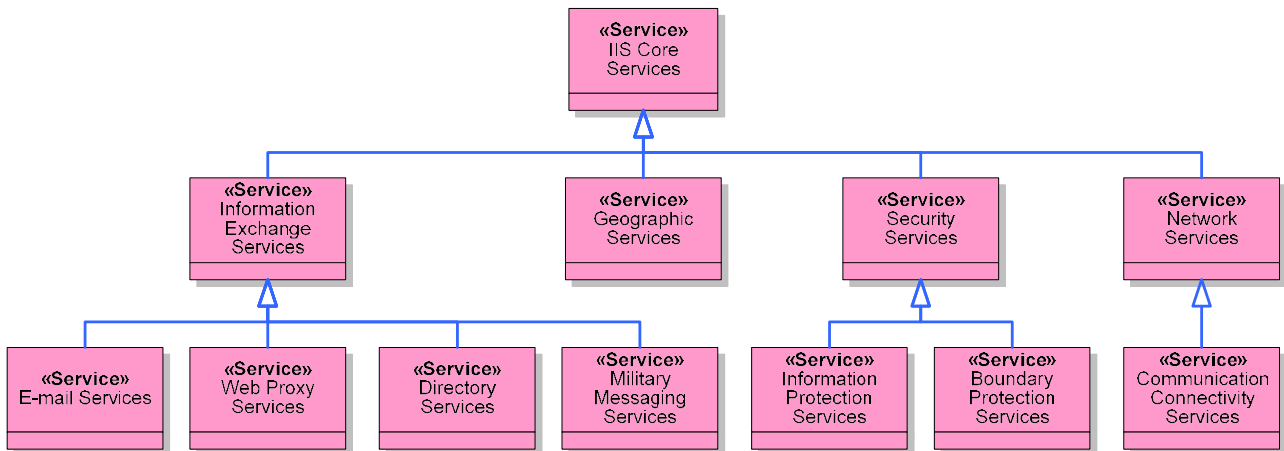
«Service»
IIS Core Services

«Service»
Information Exchange Services

«Service»
Geographic Services

«Service»
Security Services

«Service»
Network Services

«Service»
E-mail Services

«Service»
Web Proxy Services

«Service»
Directory Services

«Service»
Military Messaging Services

«Service»
Information Protection Services

«Service»
Boundary Protection Services

«Service»
Communication Connectivity Services